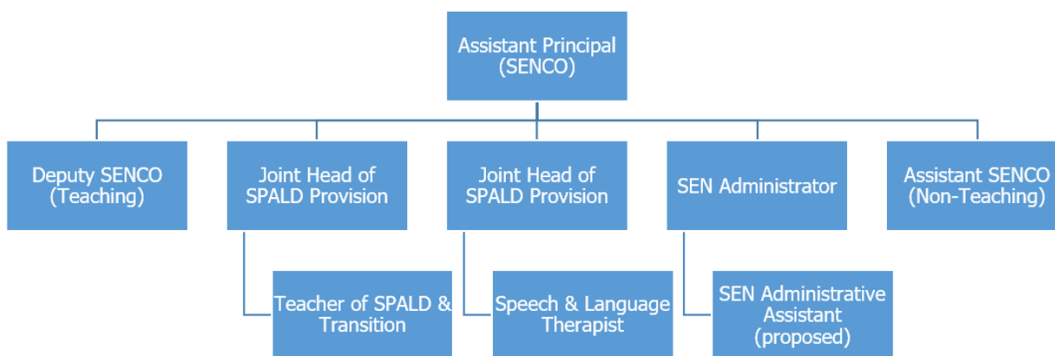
Assistant Principal (SENCO)

Deputy SENCO (Teaching)

Joint Head of SPALD Provision

Teacher of SPALD & Transition

Joint Head of SPALD Provision

Speech & Language Therapist

SEN Administrator

SEN Administrative Assistant (proposed)

Assistant SENCO (Non-Teaching)